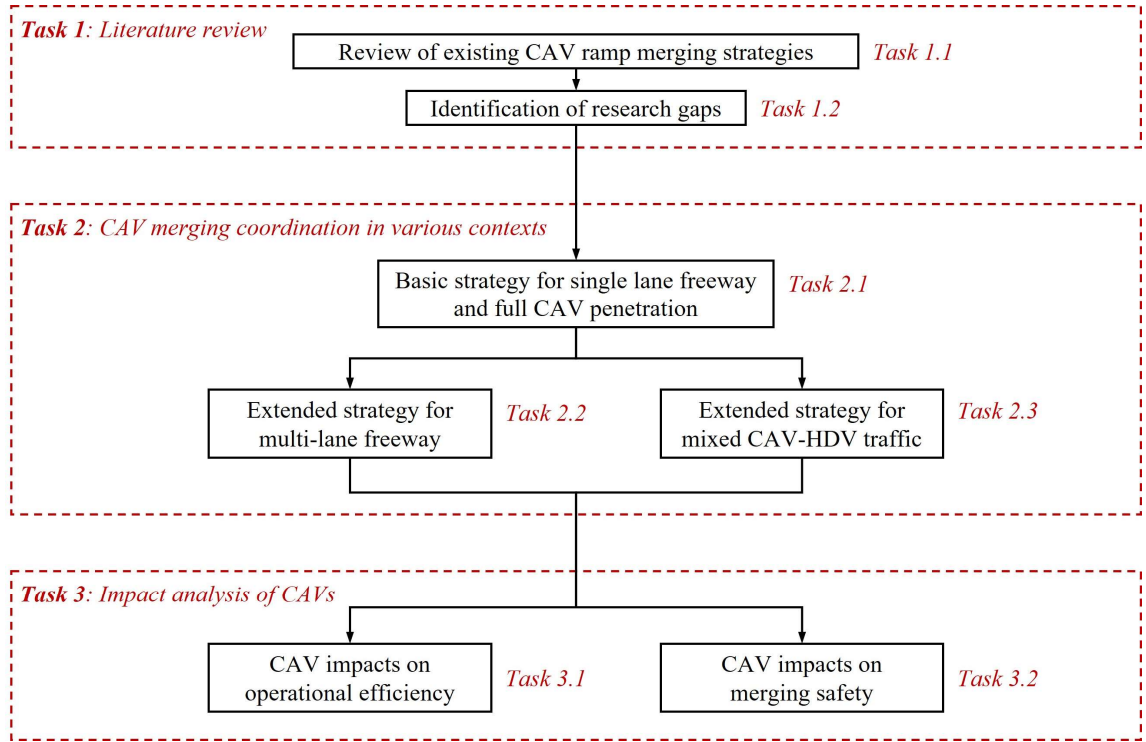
Task 1: Literature review

Review of existing CAV ramp merging strategies

Task 1.1

Identification of research gaps

Task 1.2

Task 2: CAV merging coordination in various contexts

Basic strategy for single lane freeway and full CAV penetration

Task 2.1

Extended strategy for multi-lane freeway

Task 2.2

Extended strategy for mixed CAV-HDV traffic

Task 2.3

Task 3: Impact analysis of CAVs

CAV impacts on operational efficiency

Task 3.1

CAV impacts on merging safety

Task 3.2